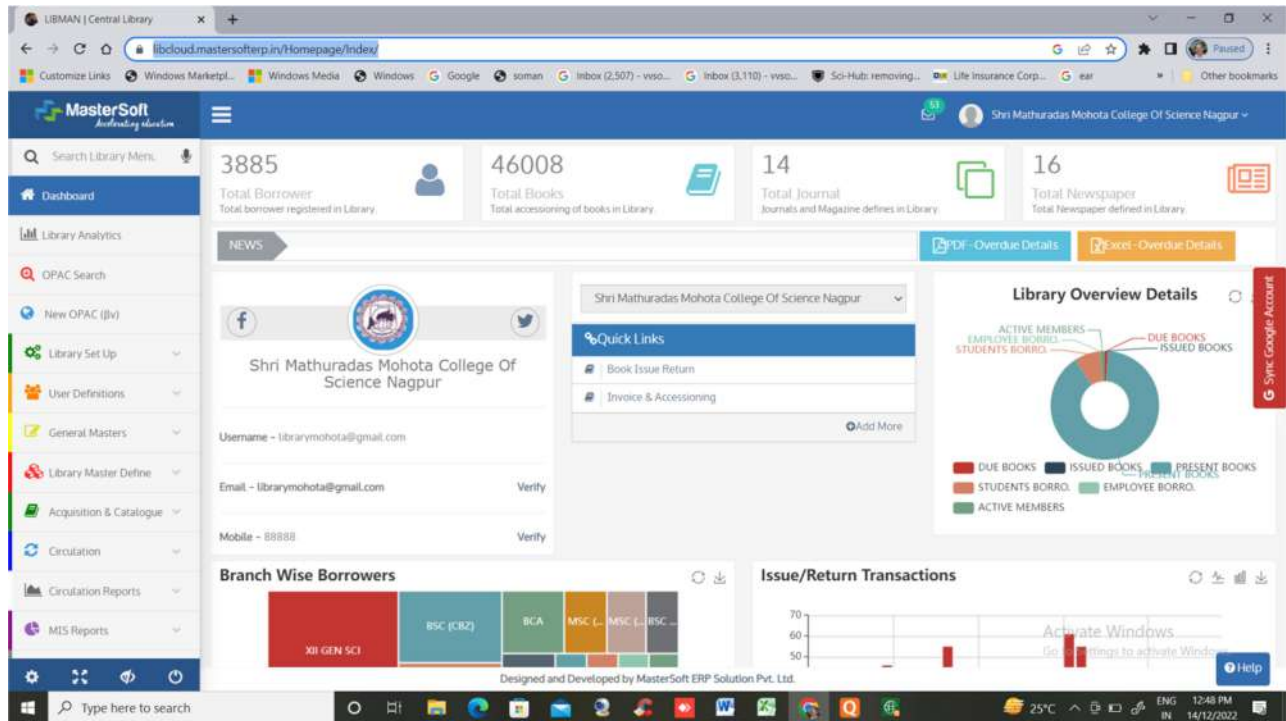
LIBMAN | Central Library ×

libcloud.mastersofterp.in/Homepage/Index/

Paused

Customize Links  Windows Marketpl...  Windows Media  Windows  Google  soman  Inbox (2,507) - vvso...  Inbox (3,110) - vvso...  Sci-Hub: removing...  Life Insurance Corp...  ear  Other bookmarks

MasterSoft

53

Shri Mathuradas Mohota College Of Science Nagpur

Search Library Menu

Dashboard

Library Analytics

OPAC Search

New OPAC (βv)

Library Set Up

User Definitions

General Masters

Library Master Define

Acquisition & Catalogue

Circulation

Circulation Reports

MIS Reports

3885
Total Borrower
Total borrower registered in Library.

46008
Total Books
Total accessioning of books in Library.

14
Total Journal
Journals and Magazine defines in Library.

16
Total Newspaper
Total Newspaper defined in Library.

NEWS

PDF - Overdue Details

Excel - Overdue Details

Shri Mathuradas Mohota College Of Science Nagpur

Username - librarymohota@gmail.com

Email - librarymohota@gmail.com  Verify

Mobile - 88888  Verify

Shri Mathuradas Mohota College Of Science Nagpur

Quick Links

Book Issue Return

Invoice & Accessioning

Add More

Library Overview Details

ACTIVE MEMBERS
EMPLOYEE BORRO.
STUDENTS BORRO.
DUE BOOKS
ISSUED BOOKS
PRESENT BOOKS

DUE BOOKS  ISSUED BOOKS  PRESENT BOOKS
STUDENTS BORRO.  EMPLOYEE BORRO.
ACTIVE MEMBERS

Sync Google Account

Branch Wise Borrowers

XII GEN SCI  BSC (CBZ)  BCA  MSC (...  MSC (...  BSC ...

Issue/Return Transactions

70
60
50

Activate Windows
Go to Settings to activate Windows.

Help

Designed and Developed by MasterSoft ERP Solution Pvt. Ltd.

Type here to search

25°C  ENG IN  12:48 PM 14/12/2022